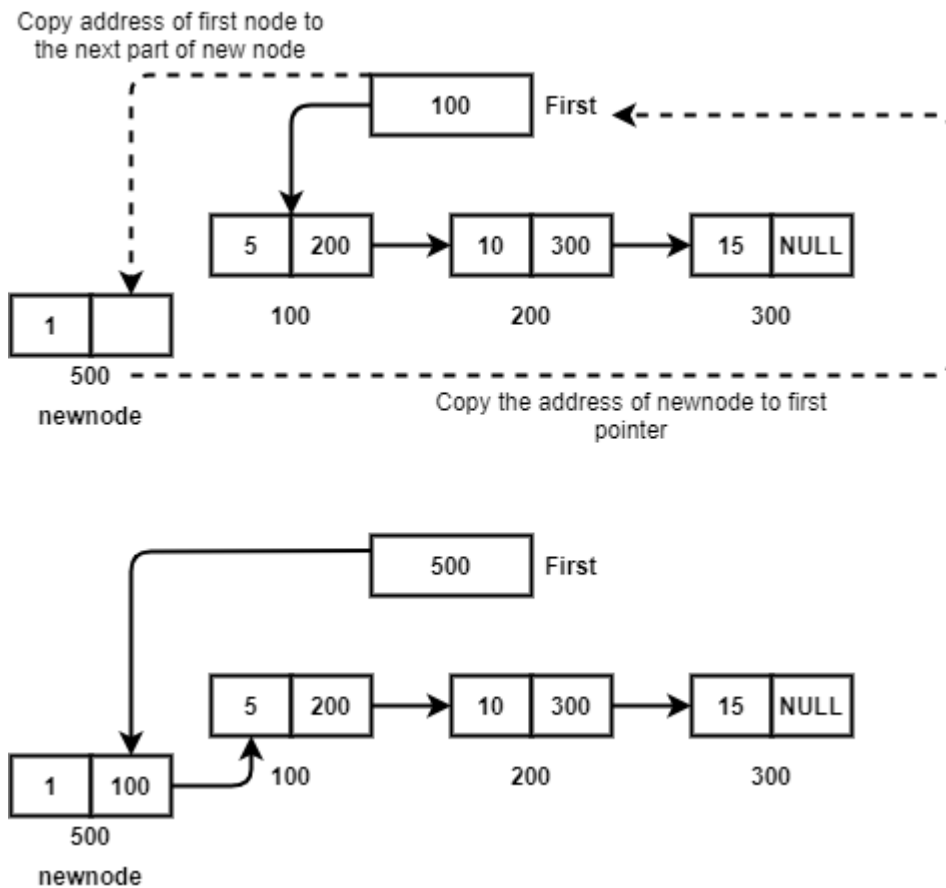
Copy address of first node to the next part of new node

100 First

5 200

10 300

15 NULL

1

100

200

300

500

newnode

Copy the address of newnode to first pointer

500 First

5 200

10 300

15 NULL

1 100

100

200

300

500

newnode